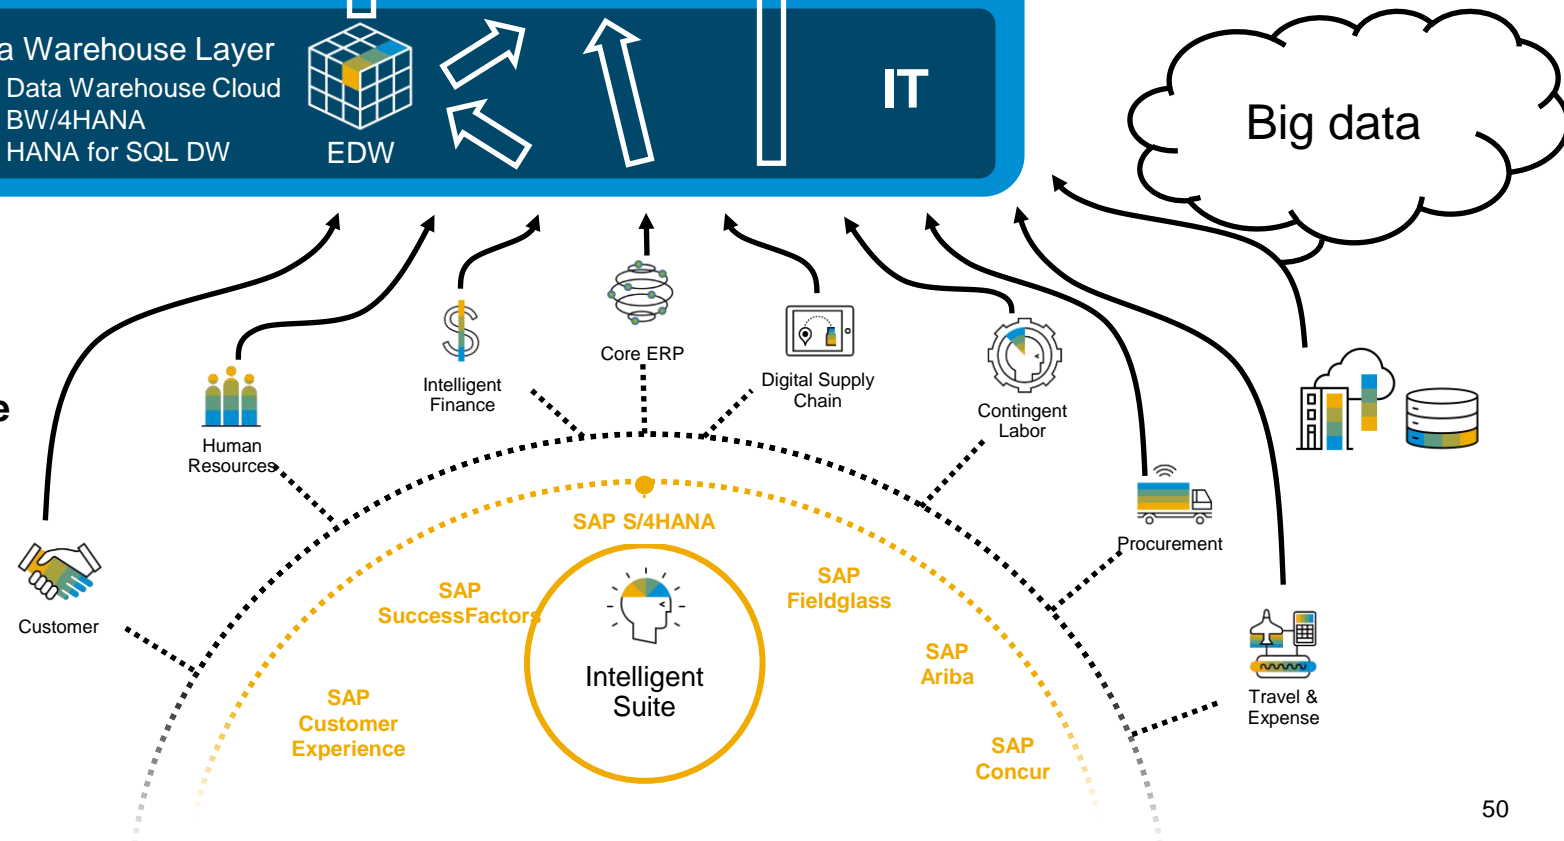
a Warehouse Layer
Data Warehouse Cloud
BW/4HANA
HANA for SQL DW

EDW

IT

Big data

e

Core ERP

Intelligent Finance

Digital Supply Chain

Human Resources

Contingent Labor

Procurement

Customer

Travel & Expense

SAP S/4HANA

SAP SuccessFactors

SAP Fieldglass

SAP Ariba

SAP Customer Experience

SAP Concur

Intelligent Suite

50